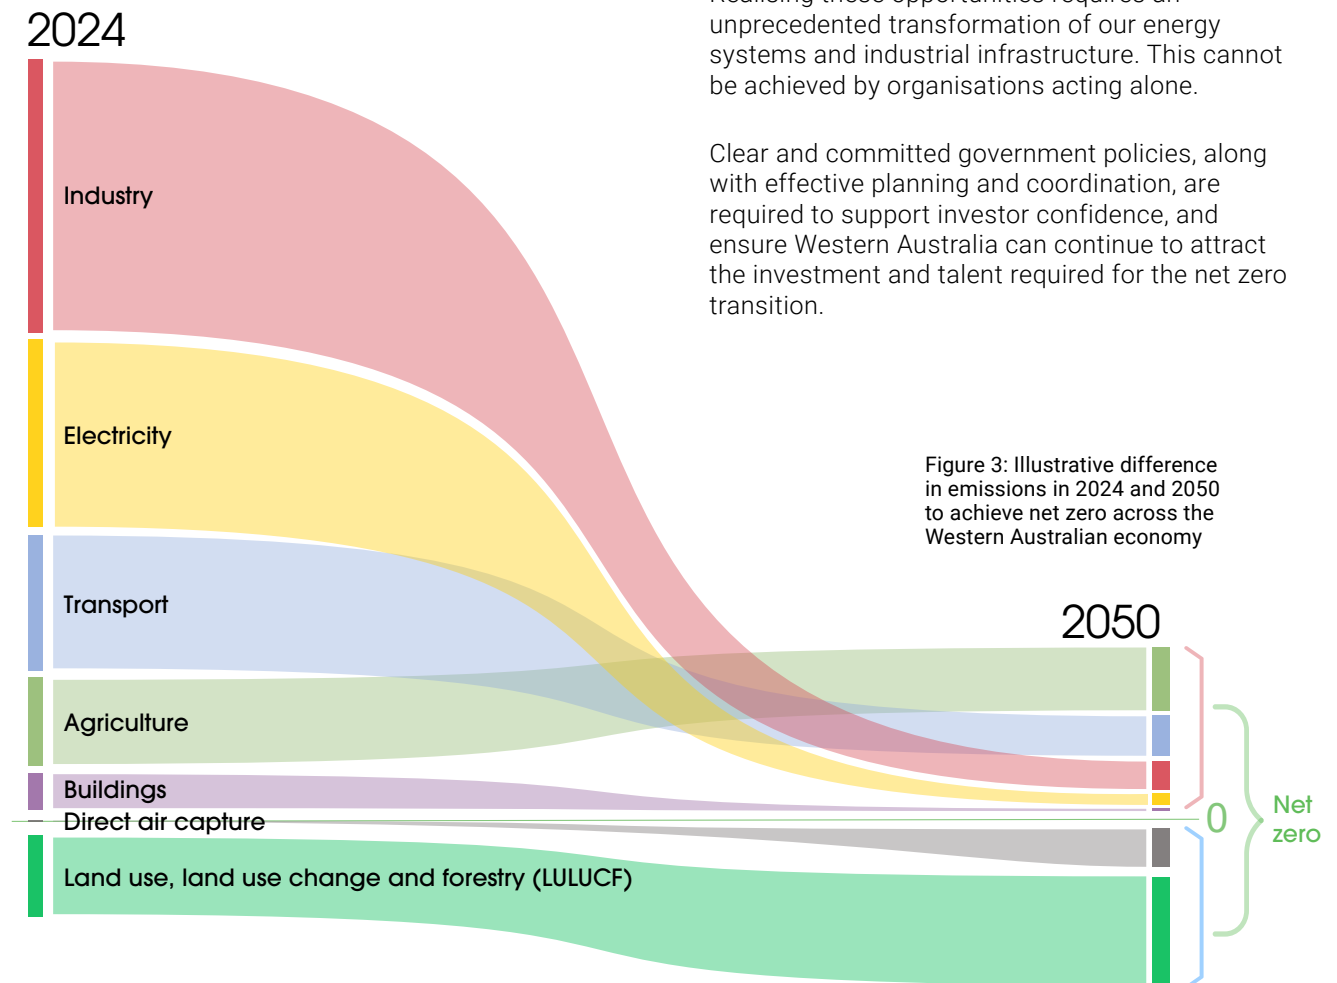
2024

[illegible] unprecedented transformation of our energy systems and industrial infrastructure. This cannot be achieved by organisations acting alone.

Clear and committed government policies, along with effective planning and coordination, are required to support investor confidence, and ensure Western Australia can continue to attract the investment and talent required for the net zero transition.

Industry

Electricity

Transport

Agriculture

Buildings

Direct air capture

Land use, land use change and forestry (LULUCF)

Figure 3: Illustrative difference in emissions in 2024 and 2050 to achieve net zero across the Western Australian economy

2050

0

Net zero